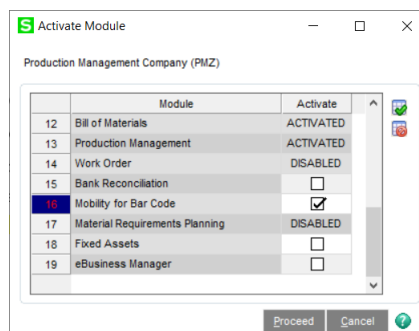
S Activate Module

Production Management Company (PMZ)

| | Module | Activate |
|---|---|---|
| 12 | Bill of Materials | ACTIVATED |
| 13 | Production Management | ACTIVATED |
| 14 | Work Order | DISABLED |
| 15 | Bank Reconciliation | ☐ |
| 16 | Mobility for Bar Code | ☑ |
| 17 | Material Requirements Planning | DISABLED |
| 18 | Fixed Assets | ☐ |
| 19 | eBusiness Manager | ☐ |

Proceed Cancel ?